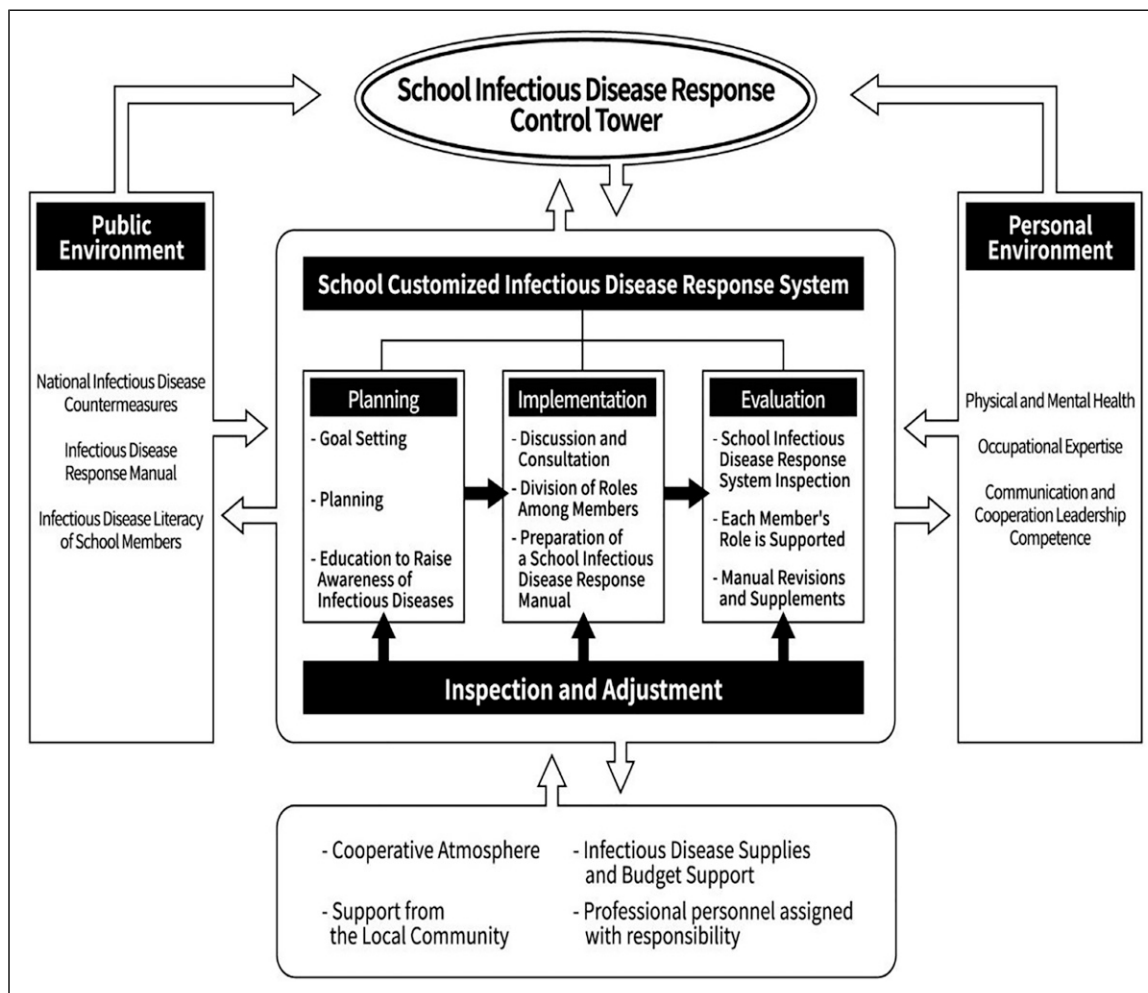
School Infectious Disease Response Control Tower

Public Environment

National Infectious Disease Countermeasures

Infectious Disease Response Manual

Infectious Disease Literacy of School Members

School Customized Infectious Disease Response System

Planning
- Goal Setting
- Planning
- Education to Raise Awareness of Infectious Diseases

Implementation
- Discussion and Consultation
- Division of Roles Among Members
- Preparation of a School Infectious Disease Response Manual

Evaluation
- School Infectious Disease Response System Inspection
- Each Member's Role is Supported
- Manual Revisions and Supplements

Inspection and Adjustment

Personal Environment

Physical and Mental Health

Occupational Expertise

Communication and Cooperation Leadership Competence

- Cooperative Atmosphere
- Infectious Disease Supplies and Budget Support
- Support from the Local Community
- Professional personnel assigned with responsibility